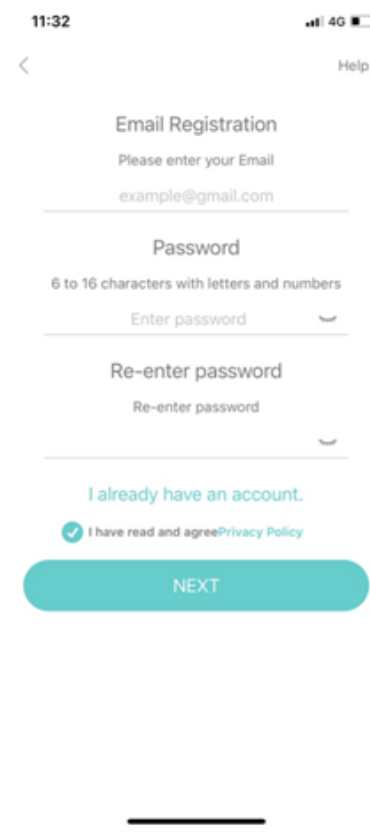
11:32 4G

<

Help

Email Registration

Please enter your Email

example@gmail.com

Password

6 to 16 characters with letters and numbers

Enter password

Re-enter password

Re-enter password

I already have an account.

I have read and agreePrivacy Policy

NEXT